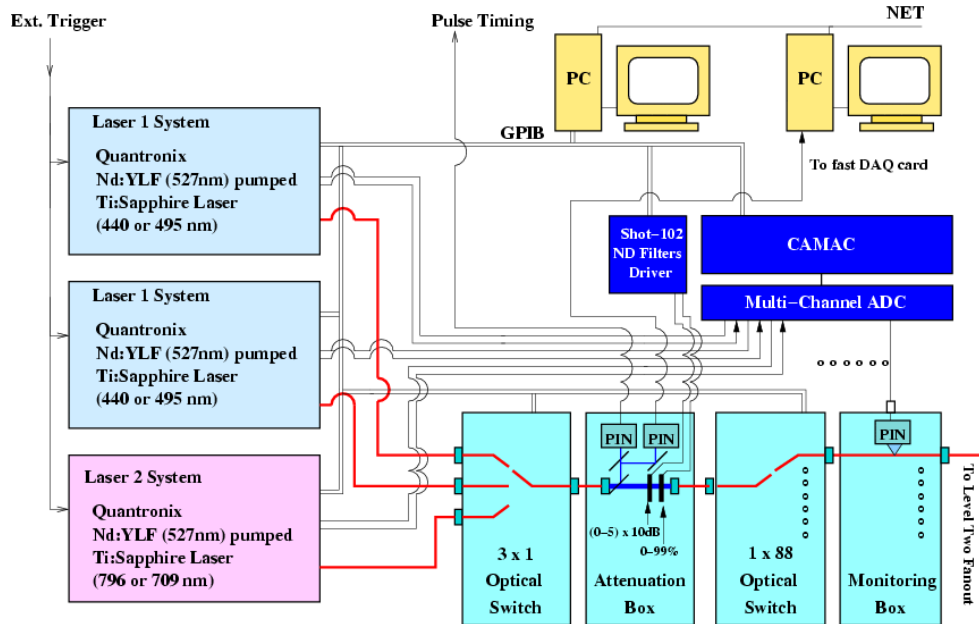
Ext. Trigger

Pulse Timing

NET

PC

PC

GPIB

To fast DAQ card

Laser 1 System

Quantronix

Nd:YLF (527nm) pumped

Ti:Sapphire Laser

(440 or 495 nm)

Shot−102 ND Filters Driver

CAMAC

Laser 1 System

Quantronix

Nd:YLF (527nm) pumped

Ti:Sapphire Laser

(440 or 495 nm)

Multi−Channel ADC

PIN

PIN

PIN

PIN

Laser 2 System

Quantronix

Nd:YLF (527nm) pumped

Ti:Sapphire Laser

(796 or 709 nm)

(0−5) x 10dB

0−99%

3 x 1 Optical Switch

Attenuation Box

1 x 88 Optical Switch

Monitoring Box

To Level Two Fanout